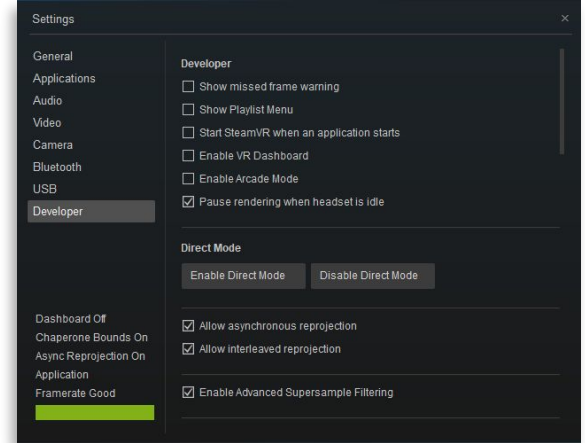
Settings

×

General
Applications
Audio
Video
Camera
Bluetooth
USB
Developer

Dashboard Off
Chaperone Bounds On
Async Reprojection On
Application
Framerate Good

Developer

☐ Show missed frame warning
☐ Show Playlist Menu
☐ Start SteamVR when an application starts
☐ Enable VR Dashboard
☐ Enable Arcade Mode
☑ Pause rendering when headset is idle

Direct Mode

Enable Direct Mode
Disable Direct Mode

☑ Allow asynchronous reprojection
☑ Allow interleaved reprojection

☑ Enable Advanced Supersample Filtering